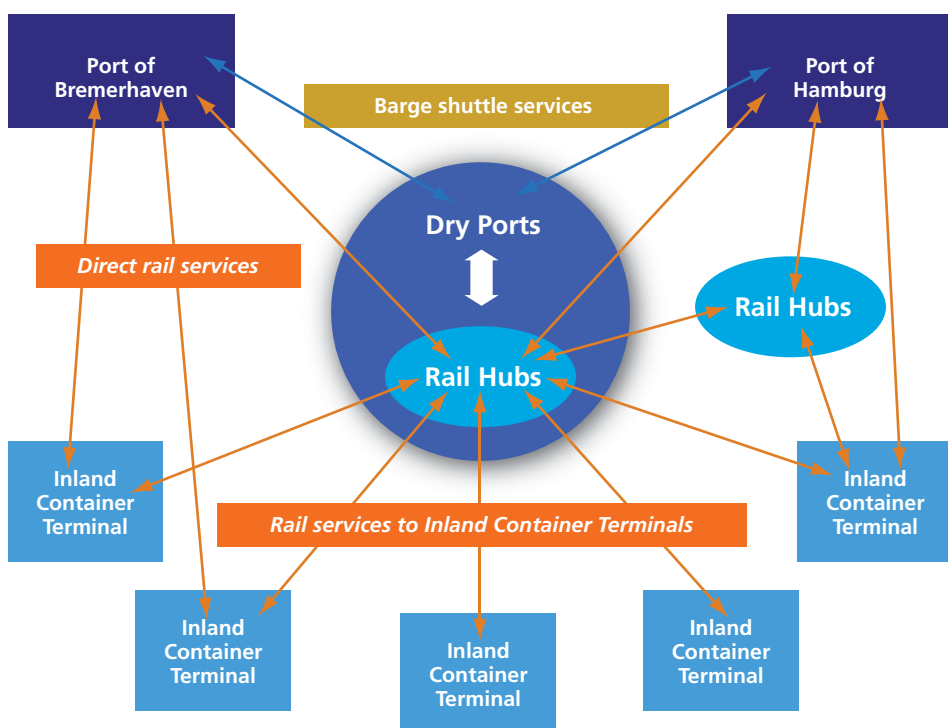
Port of Bremerhaven

Barge shuttle services

Port of Hamburg

Dry Ports

Direct rail services

Rail Hubs

Rail Hubs

Inland Container Terminal

Inland Container Terminal

Rail services to Inland Container Terminals

Inland Container Terminal

Inland Container Terminal

Inland Container Terminal